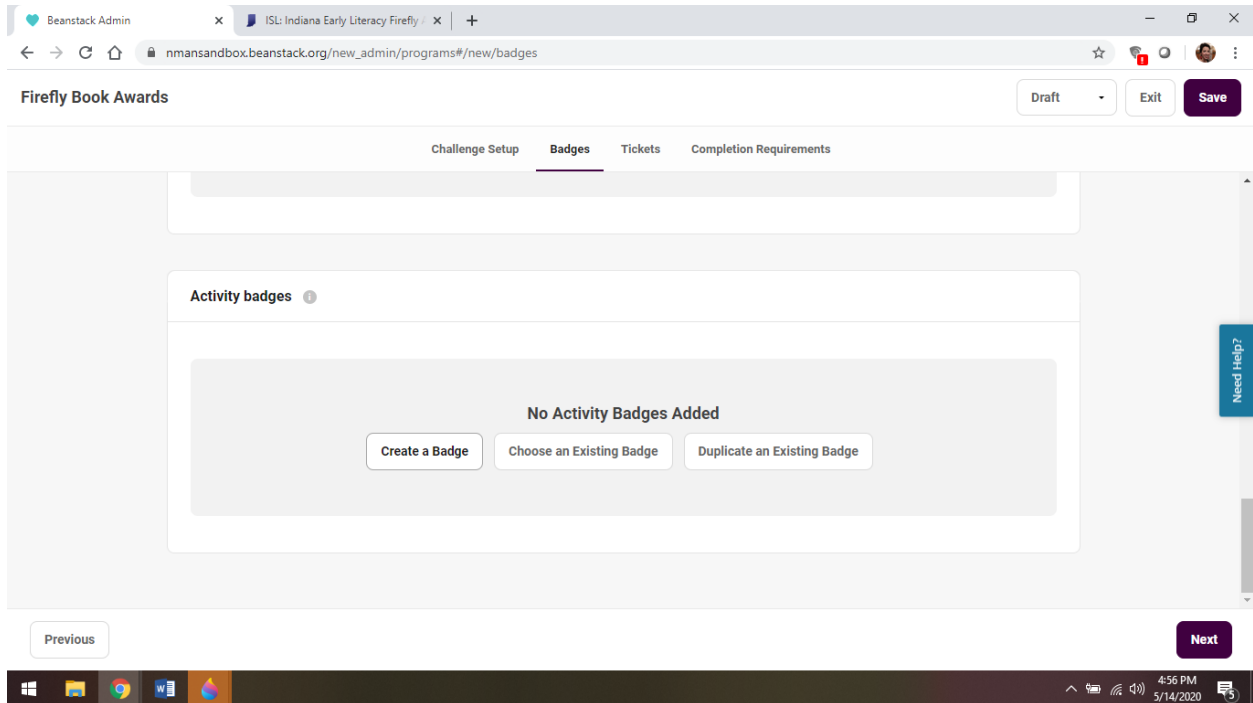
Beanstack Admin
ISL: Indiana Early Literacy Firefly
nmansandbox.beanstack.org/new_admin/programs#/new/badges

Firefly Book Awards
Draft
Exit
Save

Challenge Setup
Badges
Tickets
Completion Requirements

Activity badges

No Activity Badges Added
Create a Badge
Choose an Existing Badge
Duplicate an Existing Badge

Need Help?

Previous
Next

4:56 PM
5/14/2020